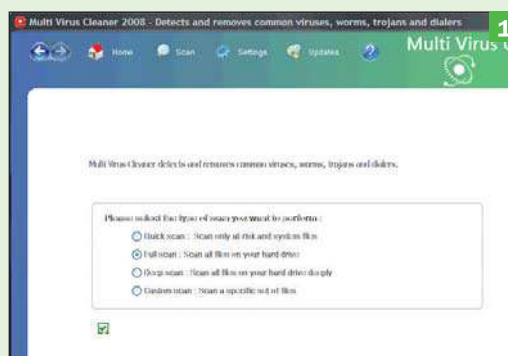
Multi Virus Cleaner 2008 - Detects and removes common viruses, worms, trojans and dialers

1

Home Scan Settings Updates

Multi Virus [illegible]

Multi Virus Cleaner detects and removes common viruses, worms, trojans and dialers.

Please select the type of scan you want to perform :

Quick scan : Scan only at risk and system files

Full scan : Scan all files on your hard drive

Deep scan : Scan all files on your hard drive deeply

Custom scan : Scan a specific set of files